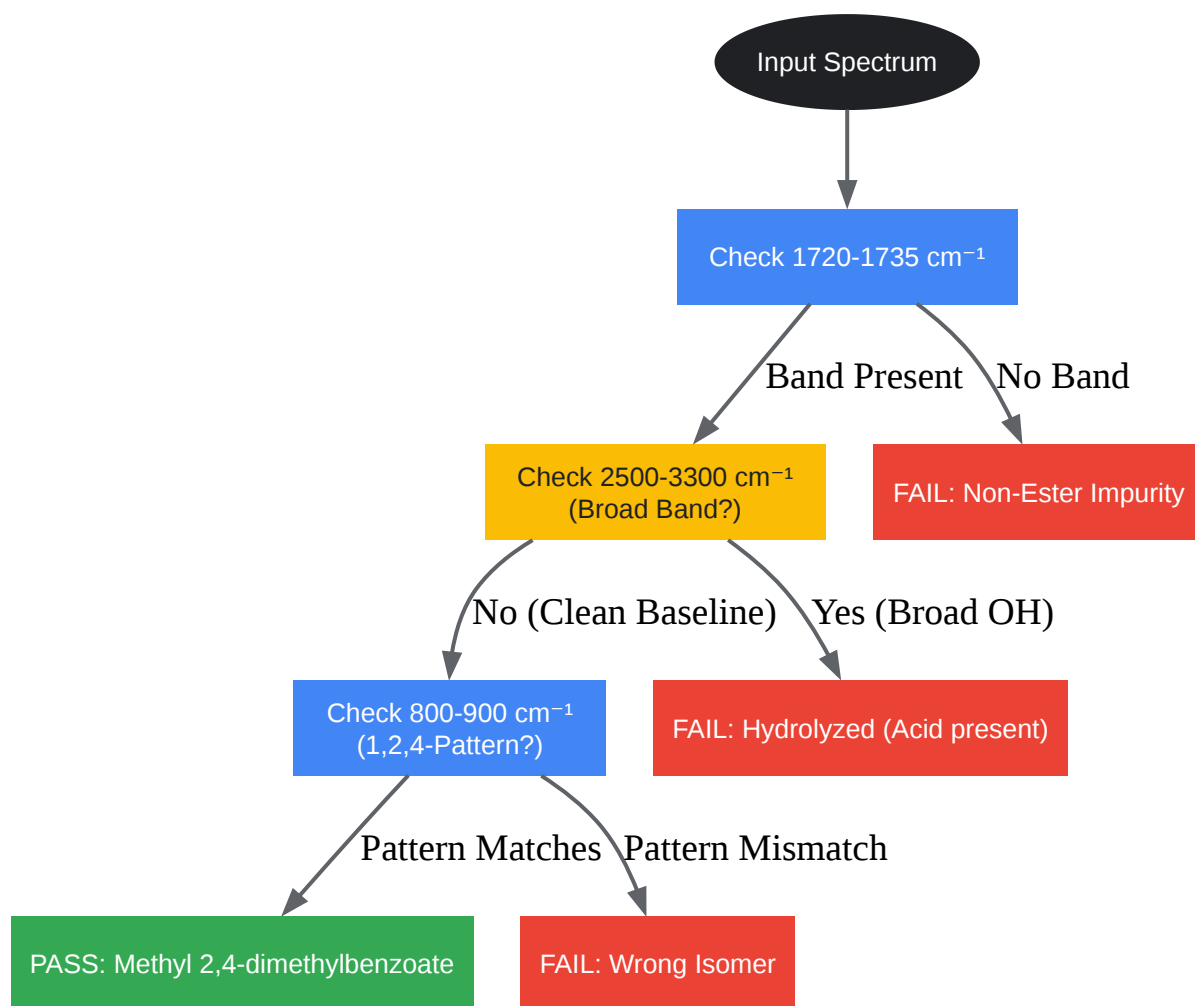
Input Spectrum

Check 1720-1735 cm⁻¹

Band Present

No Band

Check 2500-3300 cm⁻¹ (Broad Band?)

FAIL: Non-Ester Impurity

No (Clean Baseline)

Yes (Broad OH)

Check 800-900 cm⁻¹ (1,2,4-Pattern?)

FAIL: Hydrolyzed (Acid present)

Pattern Matches

Pattern Mismatch

PASS: Methyl 2,4-dimethylbenzoate

FAIL: Wrong Isomer